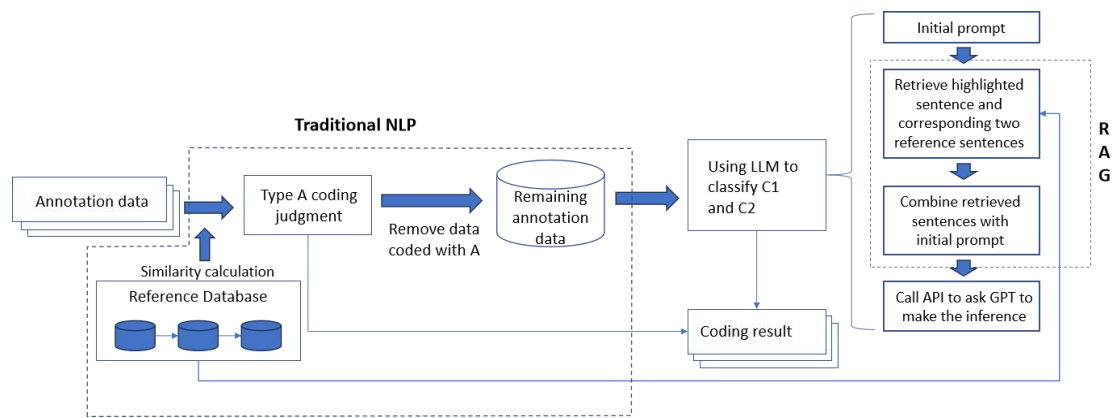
Traditional NLP

Annotation data

Type A coding judgment

Similarity calculation

Reference Database

Remove data coded with A

Remaining annotation data

Using LLM to classify C1 and C2

Coding result

Initial prompt

Retrieve highlighted sentence and corresponding two reference sentences

Combine retrieved sentences with initial prompt

Call API to ask GPT to make the inference

R
A
G